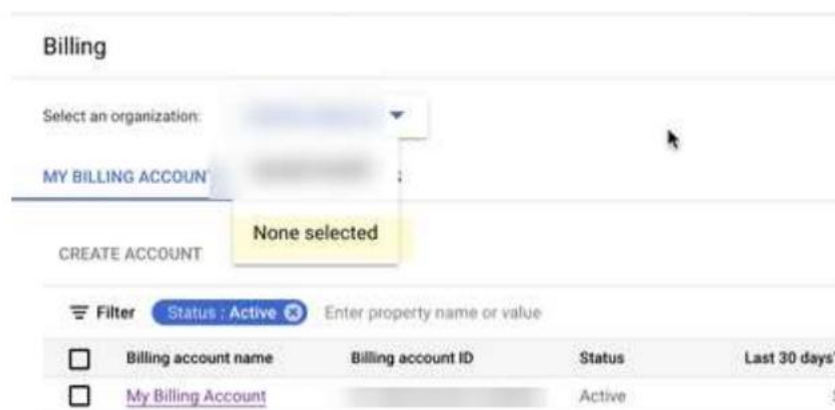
Billing

Select an organization: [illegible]

MY BILLING ACCOUN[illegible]

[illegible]

None selected

CREATE ACCOUNT

Filter Status : Active Enter property name or value

| | Billing account name | Billing account ID | Status | Last 30 days' |
|---|---|---|---|---|
| | My Billing Account | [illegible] | Active | |